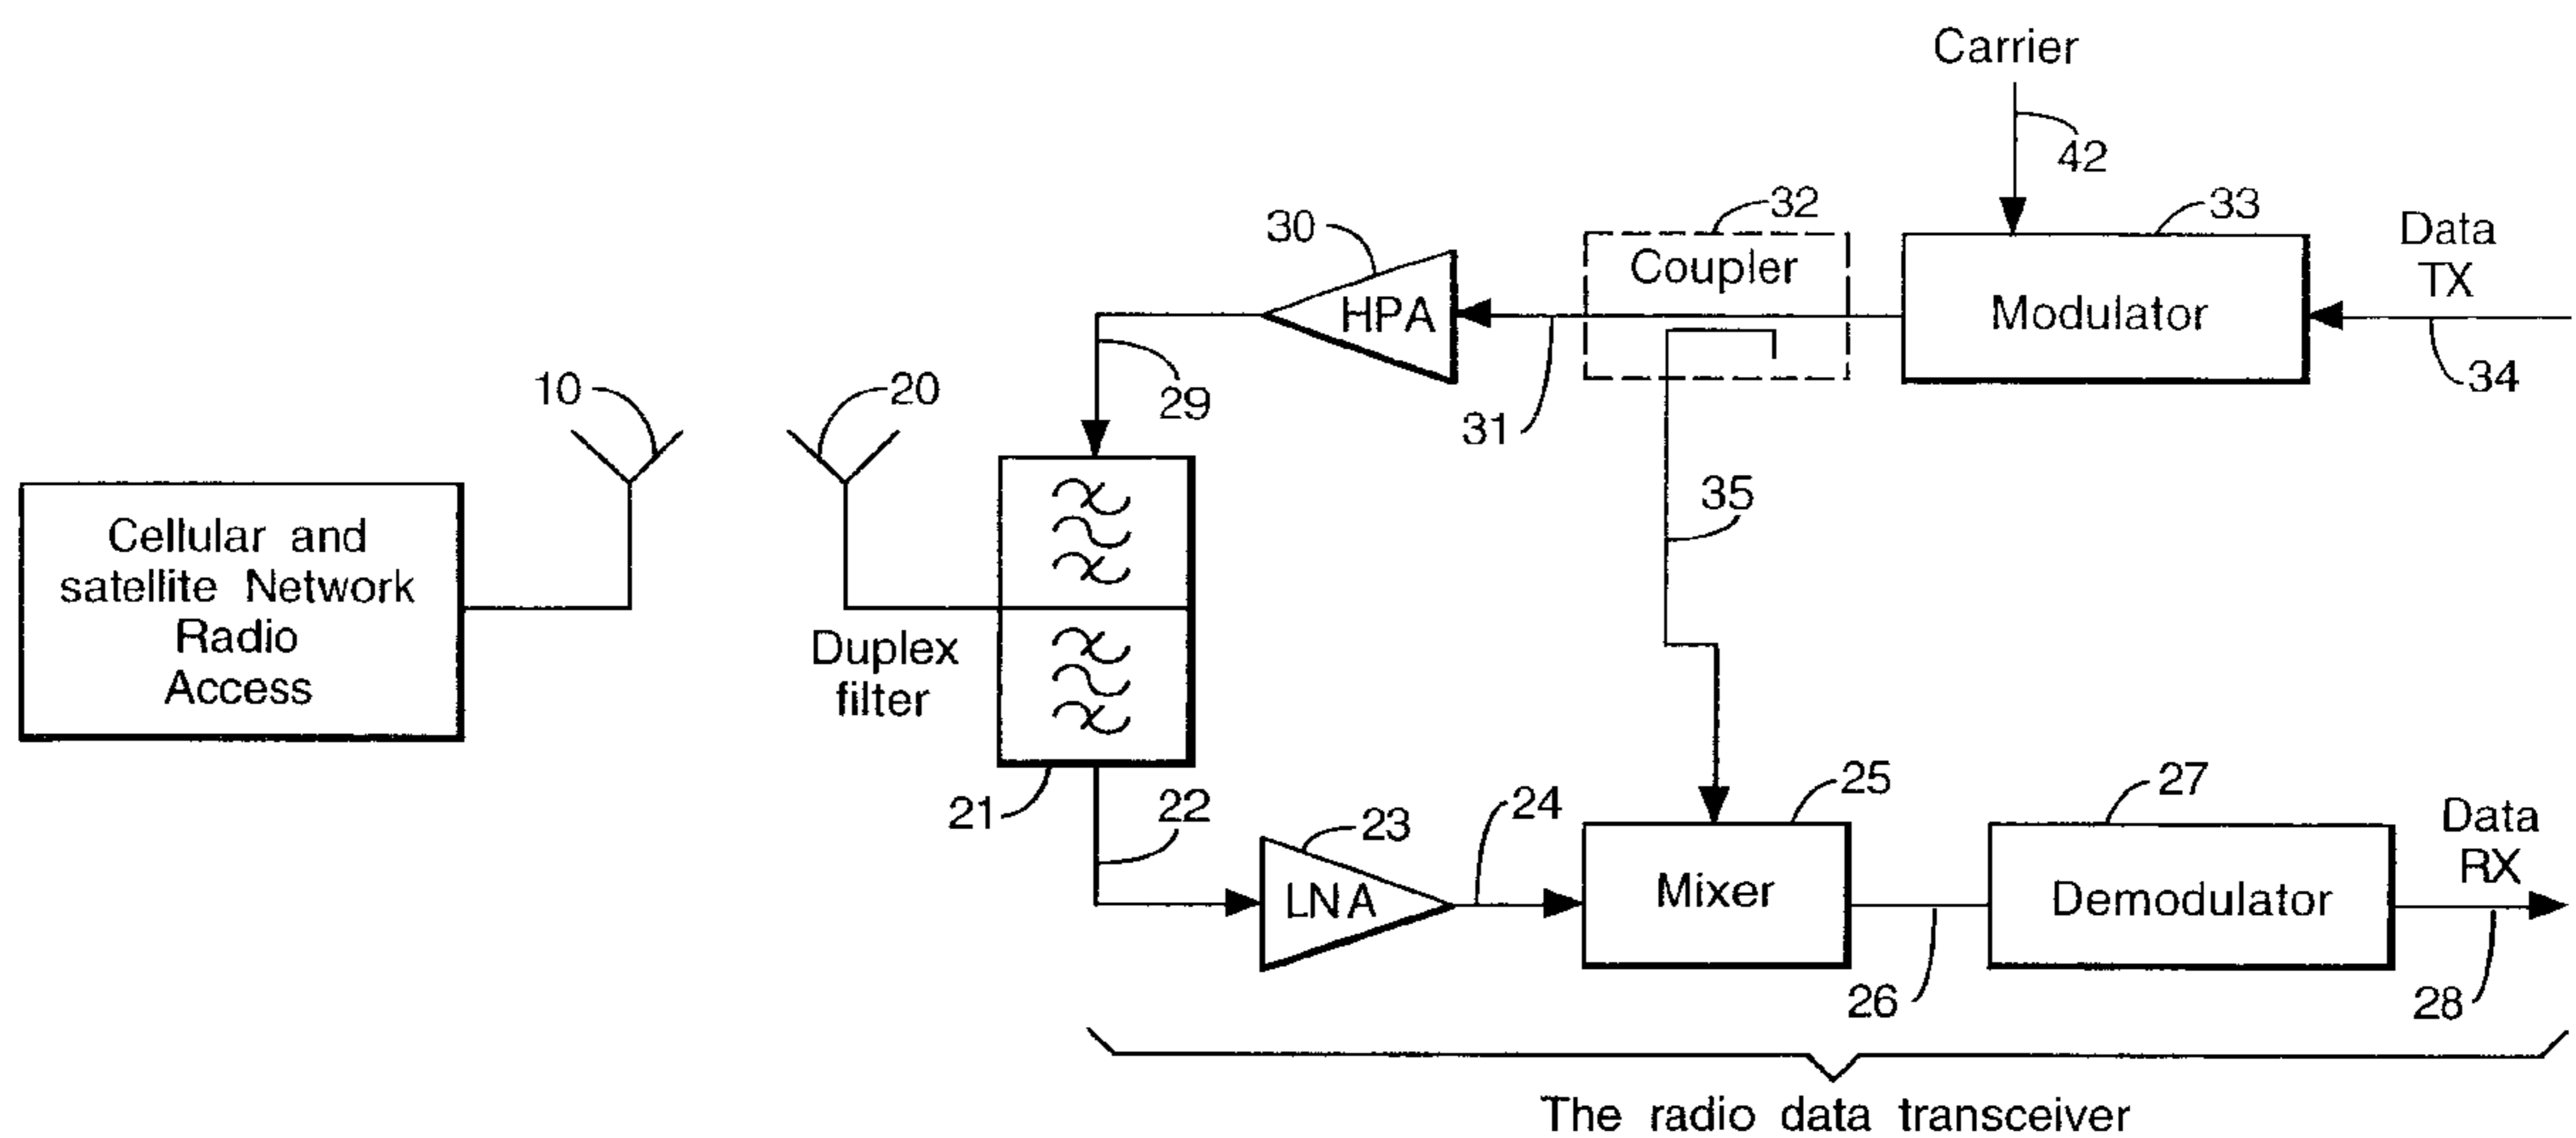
Carrier
42
32
33
30
Data TX
Coupler
HPA
Modulator
34
10
20
29
31
35
Cellular and satellite Network Radio Access
Duplex filter
21
22
23
24
25
27
Data RX
LNA
Mixer
Demodulator
26
28
The radio data transceiver